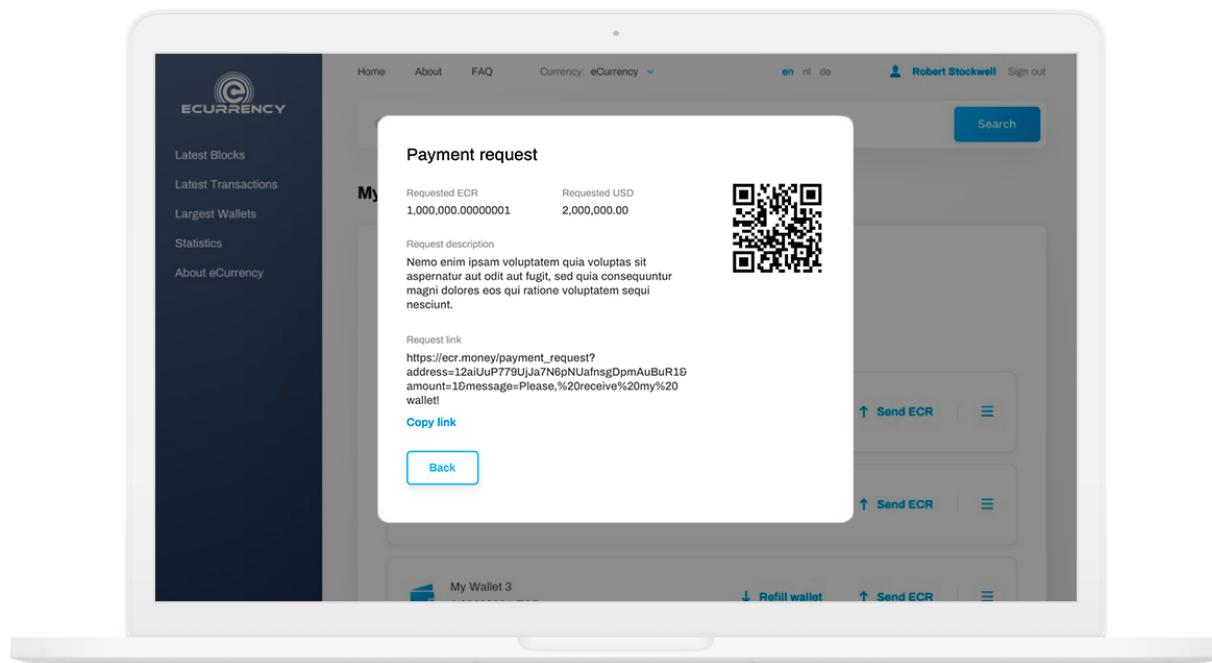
ECURRENCY

Latest Blocks
Latest Transactions
Largest Wallets
Statistics
About eCurrency

Home About FAQ Currency: eCurrency

en nl de

Robert Stockwell Sign out

Search

My

Payment request

Requested ECR
1,000,000.00000001

Requested USD
2,000,000.00

Request description
Nemo enim ipsam voluptatem quia voluptas sit aspernatur aut odit aut fugit, sed quia consequuntur magni dolores eos qui ratione voluptatem sequi nesciunt.

Request link
https://ecr.money/payment_request?address=12aiUuP779UjJa7N6pNUafnsgDpmAuBuR1&amount=1&message=Please,%20receive%20my%20wallet!

Copy link

Back

Send ECR

Send ECR

My Wallet 3

Refill wallet

Send ECR